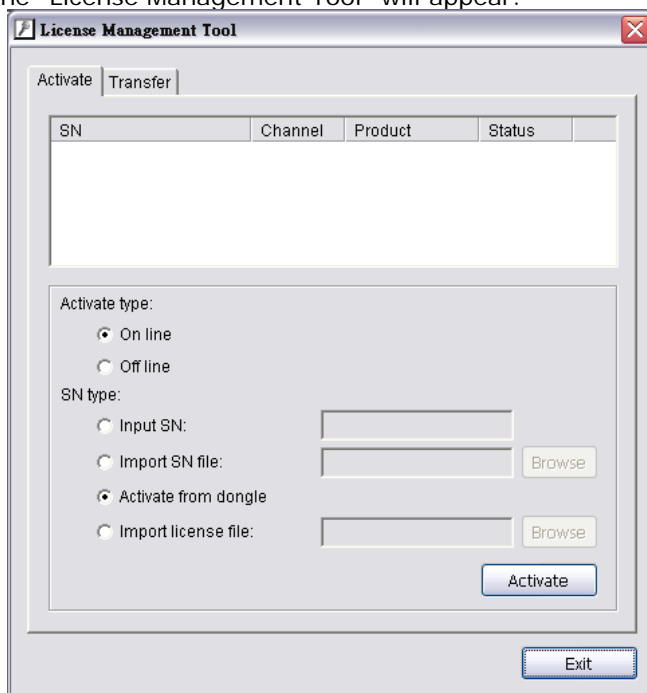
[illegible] "License Management Tool" will appear.

License Management Tool

Activate | Transfer

| SN | Channel | Product | Status |
|---|---|---|---|

Activate type:

On line

Off line

SN type:

Input SN:

Import SN file: Browse

Activate from dongle

Import license file: Browse

Activate

Exit